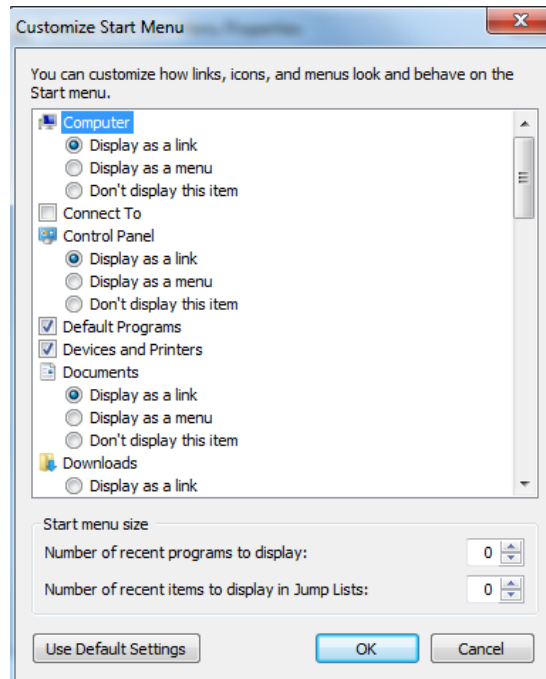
Customize Start Menu

You can customize how links, icons, and menus look and behave on the Start menu.

Computer
Display as a link
Display as a menu
Don't display this item
Connect To
Control Panel
Display as a link
Display as a menu
Don't display this item
Default Programs
Devices and Printers
Documents
Display as a link
Display as a menu
Don't display this item
Downloads
Display as a link

Start menu size
Number of recent programs to display: 0
Number of recent items to display in Jump Lists: 0

Use Default Settings
OK
Cancel